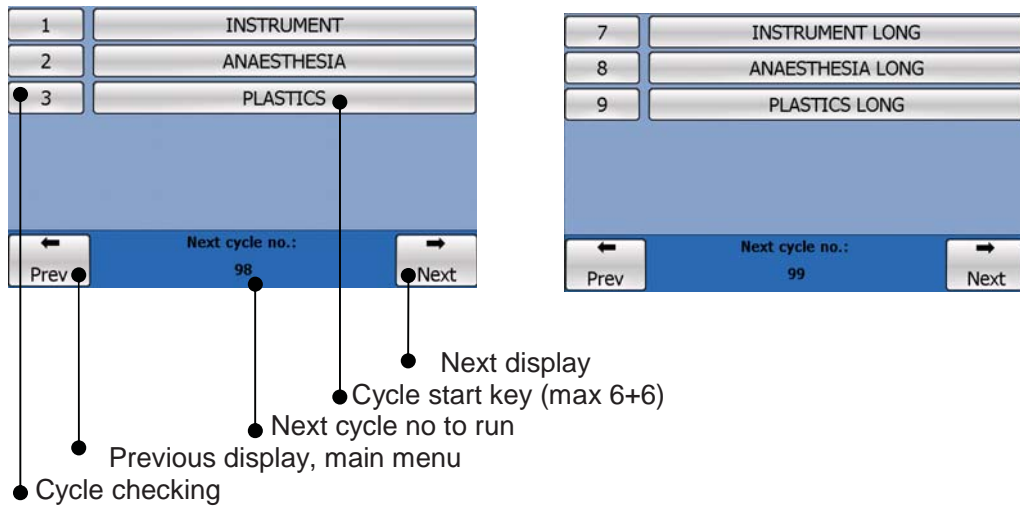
1 INSTRUMENT
2 ANAESTHESIA
3 PLASTICS

Prev
Next cycle no.:
98
Next

7 INSTRUMENT LONG
8 ANAESTHESIA LONG
9 PLASTICS LONG

Prev
Next cycle no.:
99
Next

Next display
Cycle start key (max 6+6)
Next cycle no to run
Previous display, main menu
Cycle checking